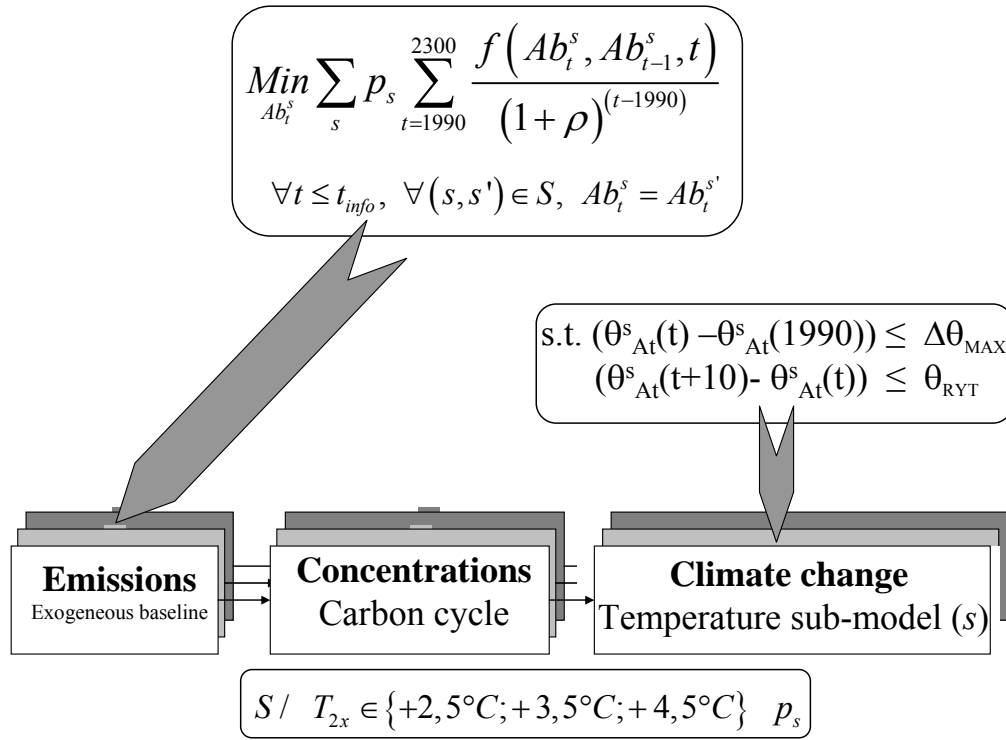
$\underset{Ab_t^s}{Min} \sum_s p_s \sum_{t=1990}^{2300} \frac{f\left(Ab_t^s, Ab_{t-1}^s, t\right)}{\left(1+\rho\right)^{(t-1990)}}$

$\forall t \leq t_{info},\ \forall (s,s') \in S,\ Ab_t^s = Ab_t^{s'}$

s.t. $(\theta^s_{At}(t) - \theta^s_{At}(1990)) \leq \Delta\theta_{MAX}$
$(\theta^s_{At}(t+10) - \theta^s_{At}(t)) \leq \theta_{RYT}$

**Emissions**
Exogeneous baseline

**Concentrations**
Carbon cycle

**Climate change**
Temperature sub-model ($s$)

$S /\ T_{2x} \in \{+2,5°C; +3,5°C; +4,5°C\} \quad p_s$